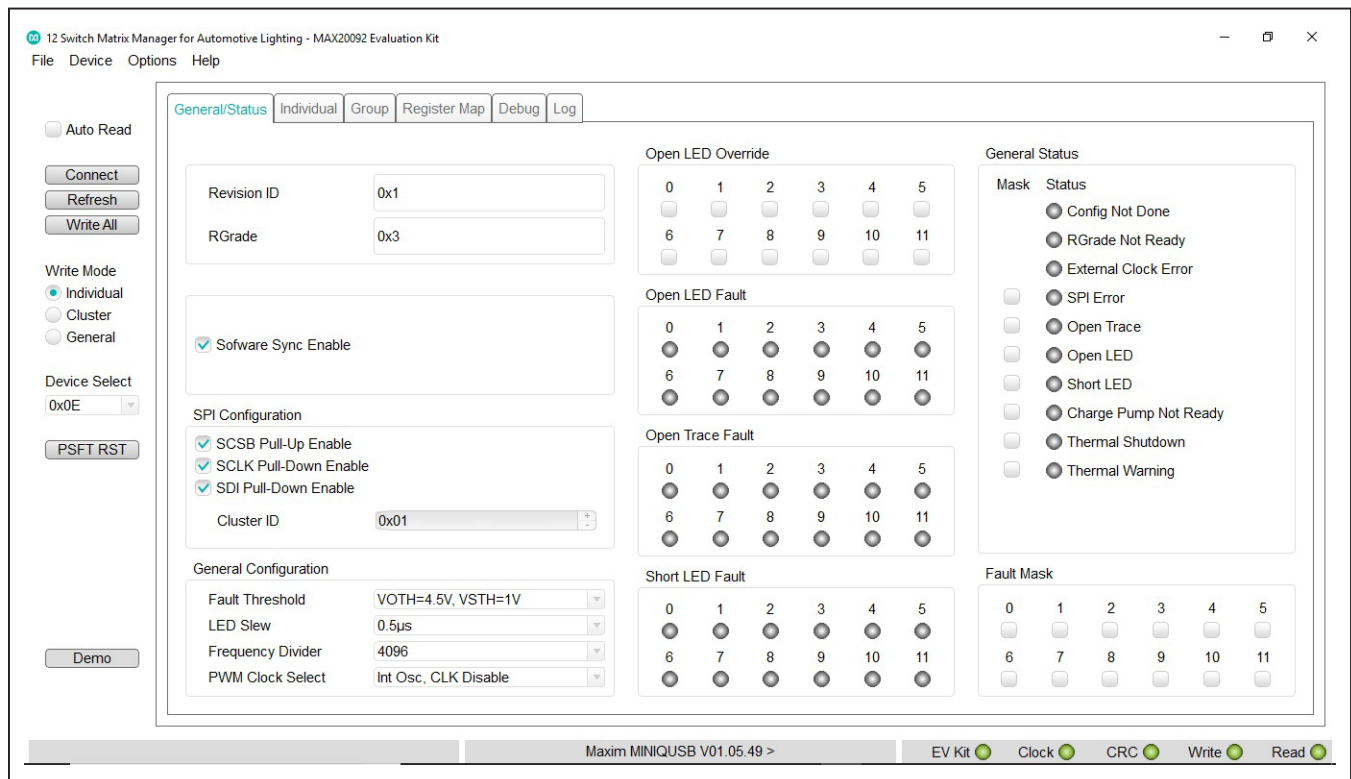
12 Switch Matrix Manager for Automotive Lighting - MAX20092 Evaluation Kit

File Device Options Help

General/Status | Individual | Group | Register Map | Debug | Log

Auto Read

Connect
Refresh
Write All

Write Mode
Individual
Cluster
General

Device Select
0x0E

PSFT RST

Demo

Revision ID 0x1
RGrade 0x3

Sofware Sync Enable

SPI Configuration
SCSB Pull-Up Enable
SCLK Pull-Down Enable
SDI Pull-Down Enable
Cluster ID 0x01

General Configuration
Fault Threshold VOTH=4.5V, VSTH=1V
LED Slew 0.5µs
Frequency Divider 4096
PWM Clock Select Int Osc, CLK Disable

Open LED Override
0 1 2 3 4 5
6 7 8 9 10 11

Open LED Fault
0 1 2 3 4 5
6 7 8 9 10 11

Open Trace Fault
0 1 2 3 4 5
6 7 8 9 10 11

Short LED Fault
0 1 2 3 4 5
6 7 8 9 10 11

General Status
Mask Status
Config Not Done
RGrade Not Ready
External Clock Error
SPI Error
Open Trace
Open LED
Short LED
Charge Pump Not Ready
Thermal Shutdown
Thermal Warning

Fault Mask
0 1 2 3 4 5
6 7 8 9 10 11

Maxim MINIQUSB V01.05.49 >
EV Kit Clock CRC Write Read